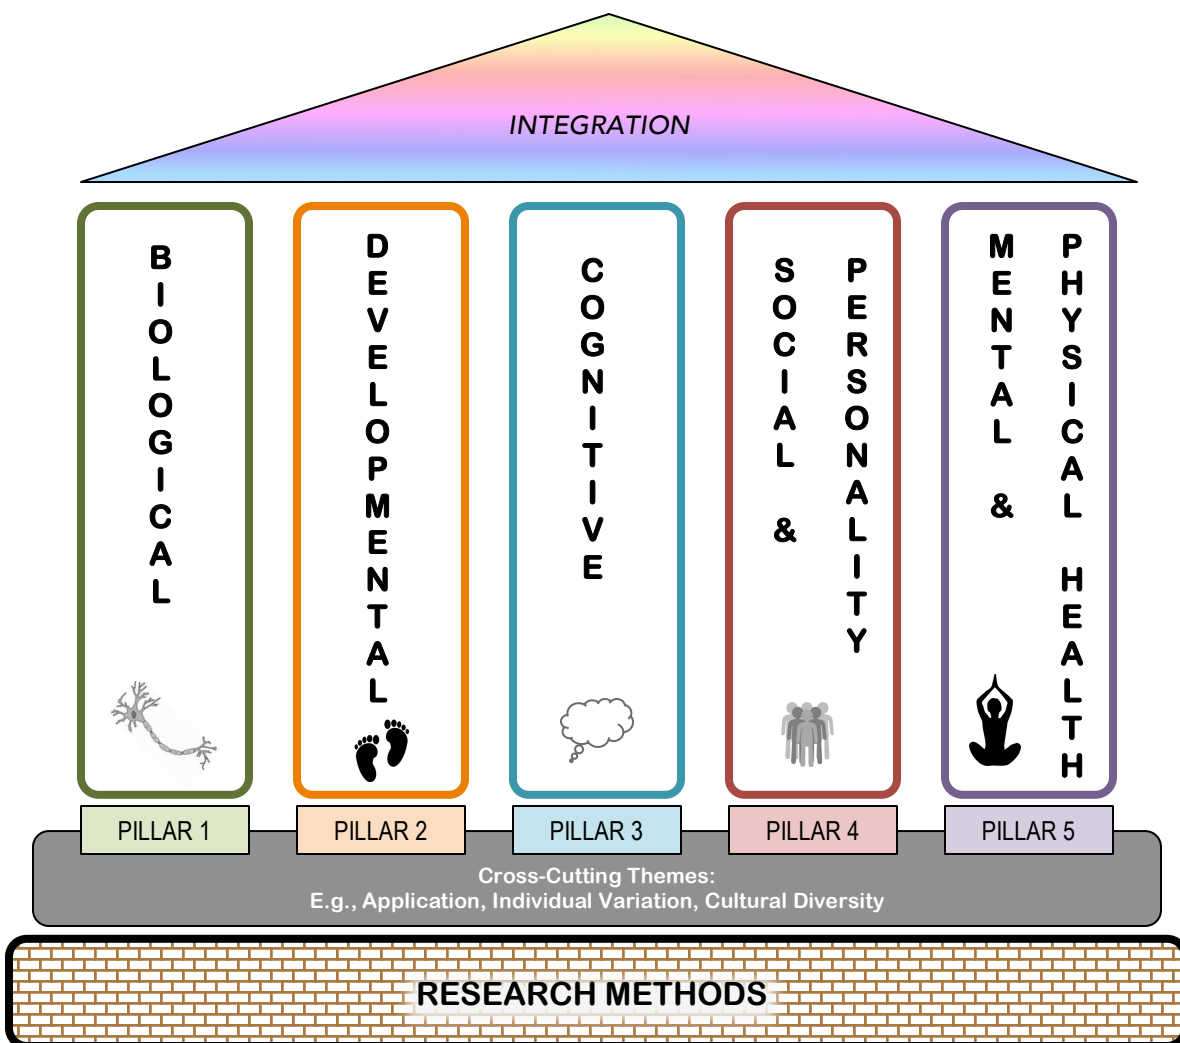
INTEGRATION

BIOLOGICAL

DEVELOPMENTAL

COGNITIVE

SOCIAL & PERSONALITY

MENTAL & PHYSICAL HEALTH

PILLAR 1

PILLAR 2

PILLAR 3

PILLAR 4

PILLAR 5

Cross-Cutting Themes:
E.g., Application, Individual Variation, Cultural Diversity

RESEARCH METHODS